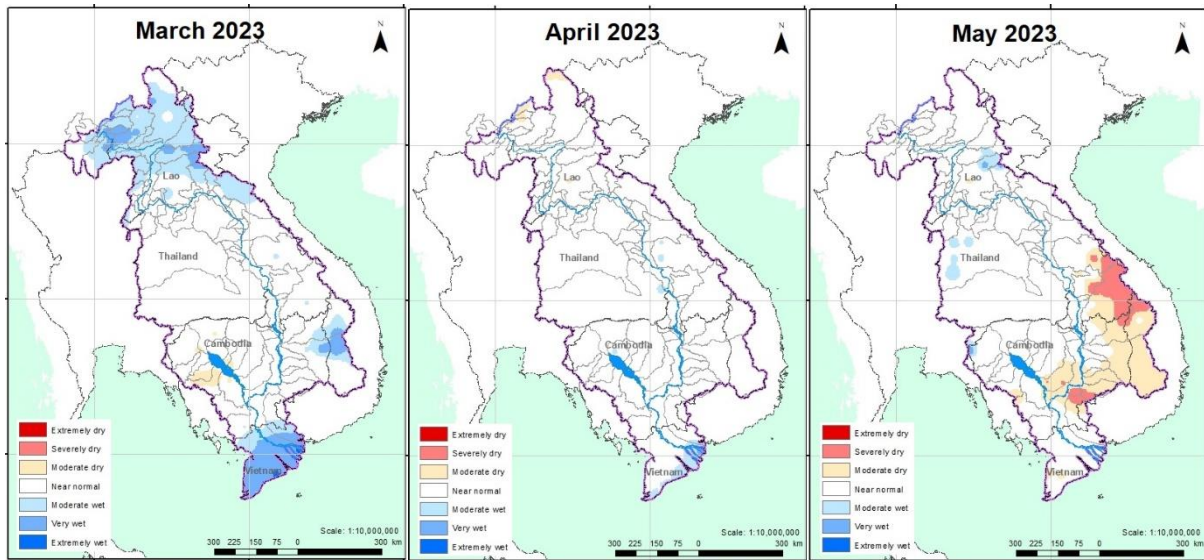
March 2023

N

Lao

Thailand

Cambodia

Vietnam

Extremely dry
Severely dry
Moderate dry
Near normal
Moderate wet
Very wet
Extremely wet

Scale: 1:10,000,000

300 225 150 75 0 300 km

April 2023

N

Lao

Thailand

Cambodia

Vietnam

Extremely dry
Severely dry
Moderate dry
Near normal
Moderate wet
Very wet
Extremely wet

Scale: 1:10,000,000

300 225 150 75 0 300 km

May 2023

N

Lao

Thailand

Cambodia

Vietnam

Extremely dry
Severely dry
Moderate dry
Near normal
Moderate wet
Very wet
Extremely wet

Scale: 1:10,000,000

300 225 150 75 0 300 km